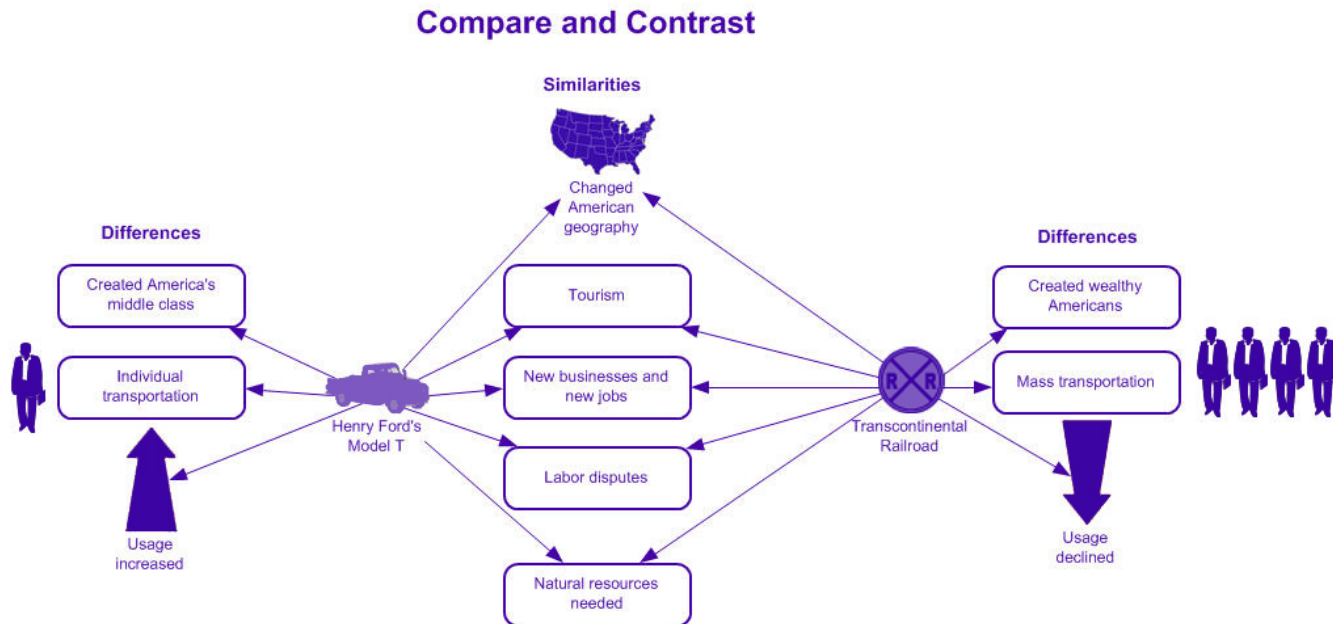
Compare and Contrast

Similarities

Changed American geography

Differences

Created America's middle class

Individual transportation

Usage increased

Henry Ford's Model T

Tourism

New businesses and new jobs

Labor disputes

Natural resources needed

R R

Transcontinental Railroad

Differences

Created wealthy Americans

Mass transportation

Usage declined